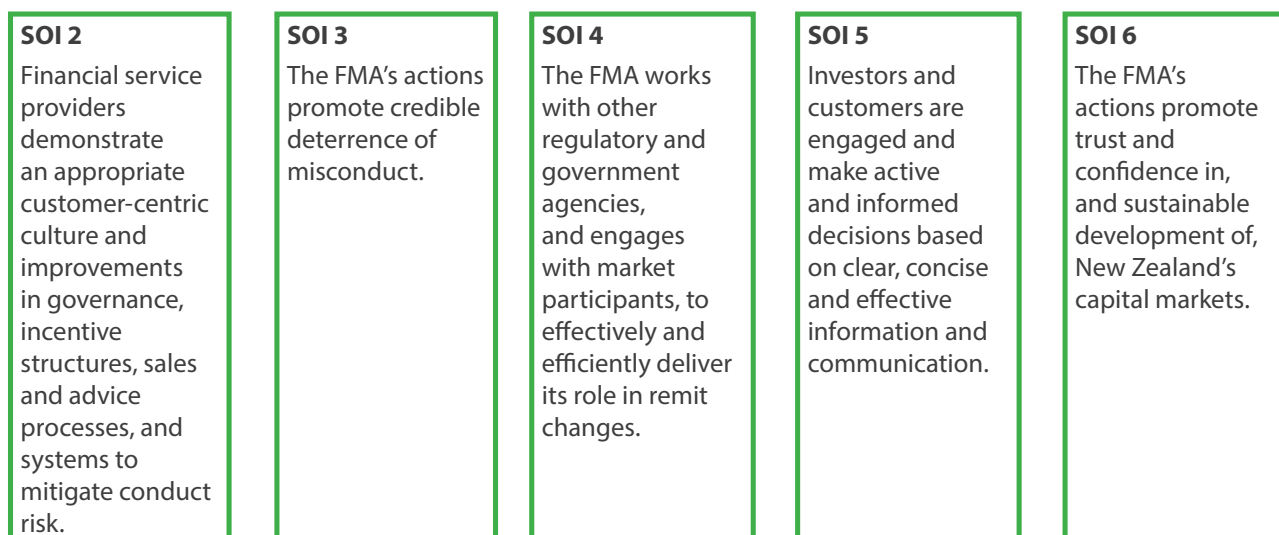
SOI 2

Financial service providers demonstrate an appropriate customer-centric culture and improvements in governance, incentive structures, sales and advice processes, and systems to mitigate conduct risk.

SOI 3

The FMA's actions promote credible deterrence of misconduct.

SOI 4

The FMA works with other regulatory and government agencies, and engages with market participants, to effectively and efficiently deliver its role in remit changes.

SOI 5

Investors and customers are engaged and make active and informed decisions based on clear, concise and effective information and communication.

SOI 6

The FMA's actions promote trust and confidence in, and sustainable development of, New Zealand's capital markets.